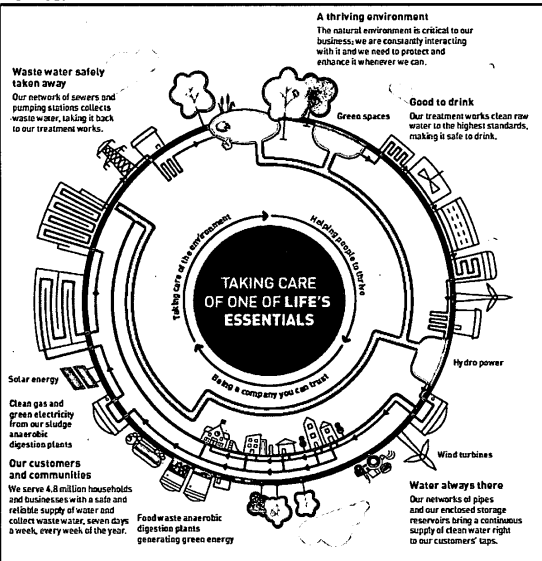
A thriving environment

The natural environment is critical to our business; we are constantly interacting with it and we need to protect and enhance it whenever we can.

Waste water safely taken away

Our network of sewers and pumping stations collects waste water, taking it back to our treatment works.

Green spaces

Good to drink

Our treatment works clean raw water to the highest standards, making it safe to drink.

Taking care of the environment

Helping people to thrive

TAKING CARE OF ONE OF LIFE'S ESSENTIALS

Being a company you can trust

Hydro power

Solar energy

Clean gas and green electricity from our sludge anaerobic digestion plants

Our customers and communities

We serve 4.8 million households and businesses with a safe and reliable supply of water and collect waste water, seven days a week, every week of the year.

Food waste anaerobic digestion plants generating green energy

Wind turbines

Water always there

Our networks of pipes and our enclosed storage reservoirs bring a continuous supply of clean water right to our customers' taps.